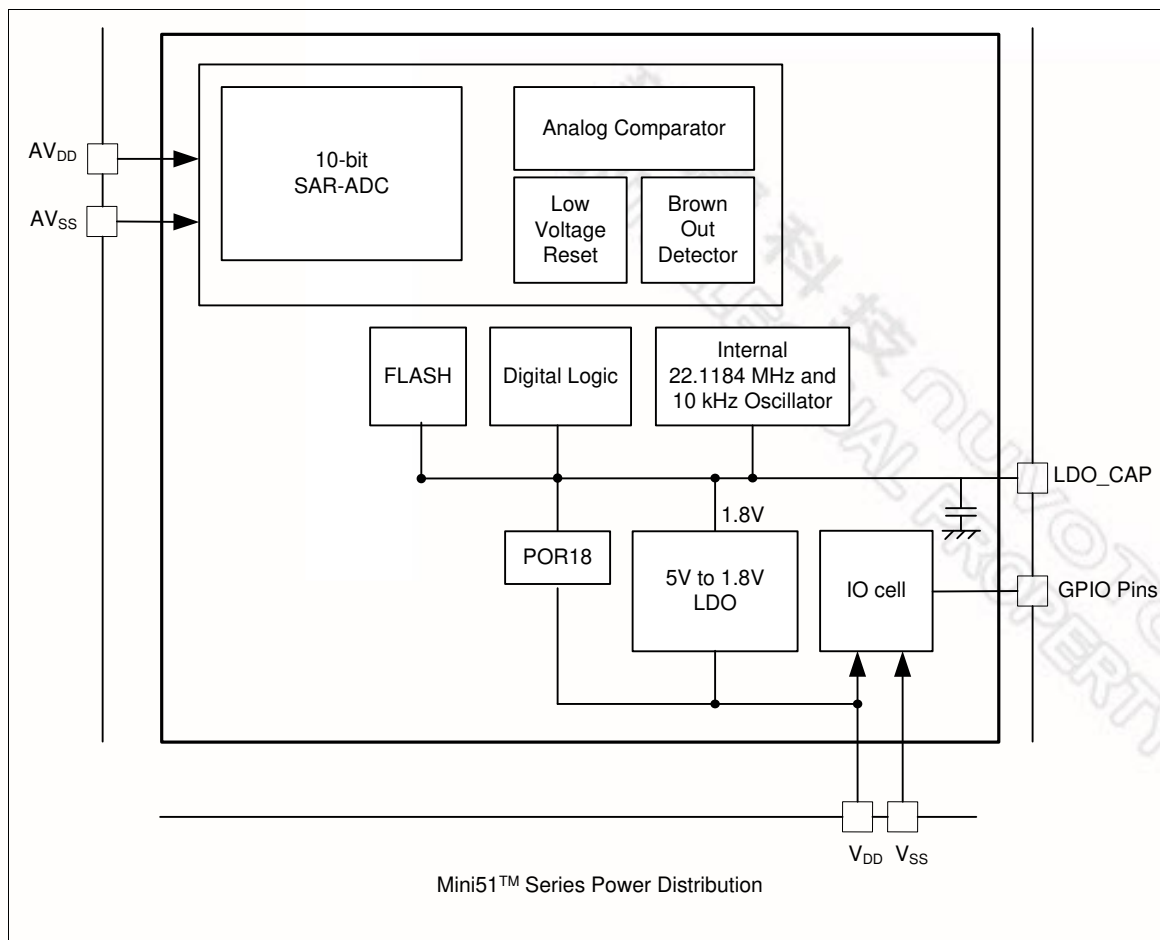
$AV_{DD}$
$AV_{SS}$
10-bit SAR-ADC
Analog Comparator
Low Voltage Reset
Brown Out Detector
FLASH
Digital Logic
Internal 22.1184 MHz and 10 kHz Oscillator
LDO_CAP
1.8V
POR18
5V to 1.8V LDO
IO cell
GPIO Pins
$V_{DD}$ $V_{SS}$
Mini51™ Series Power Distribution